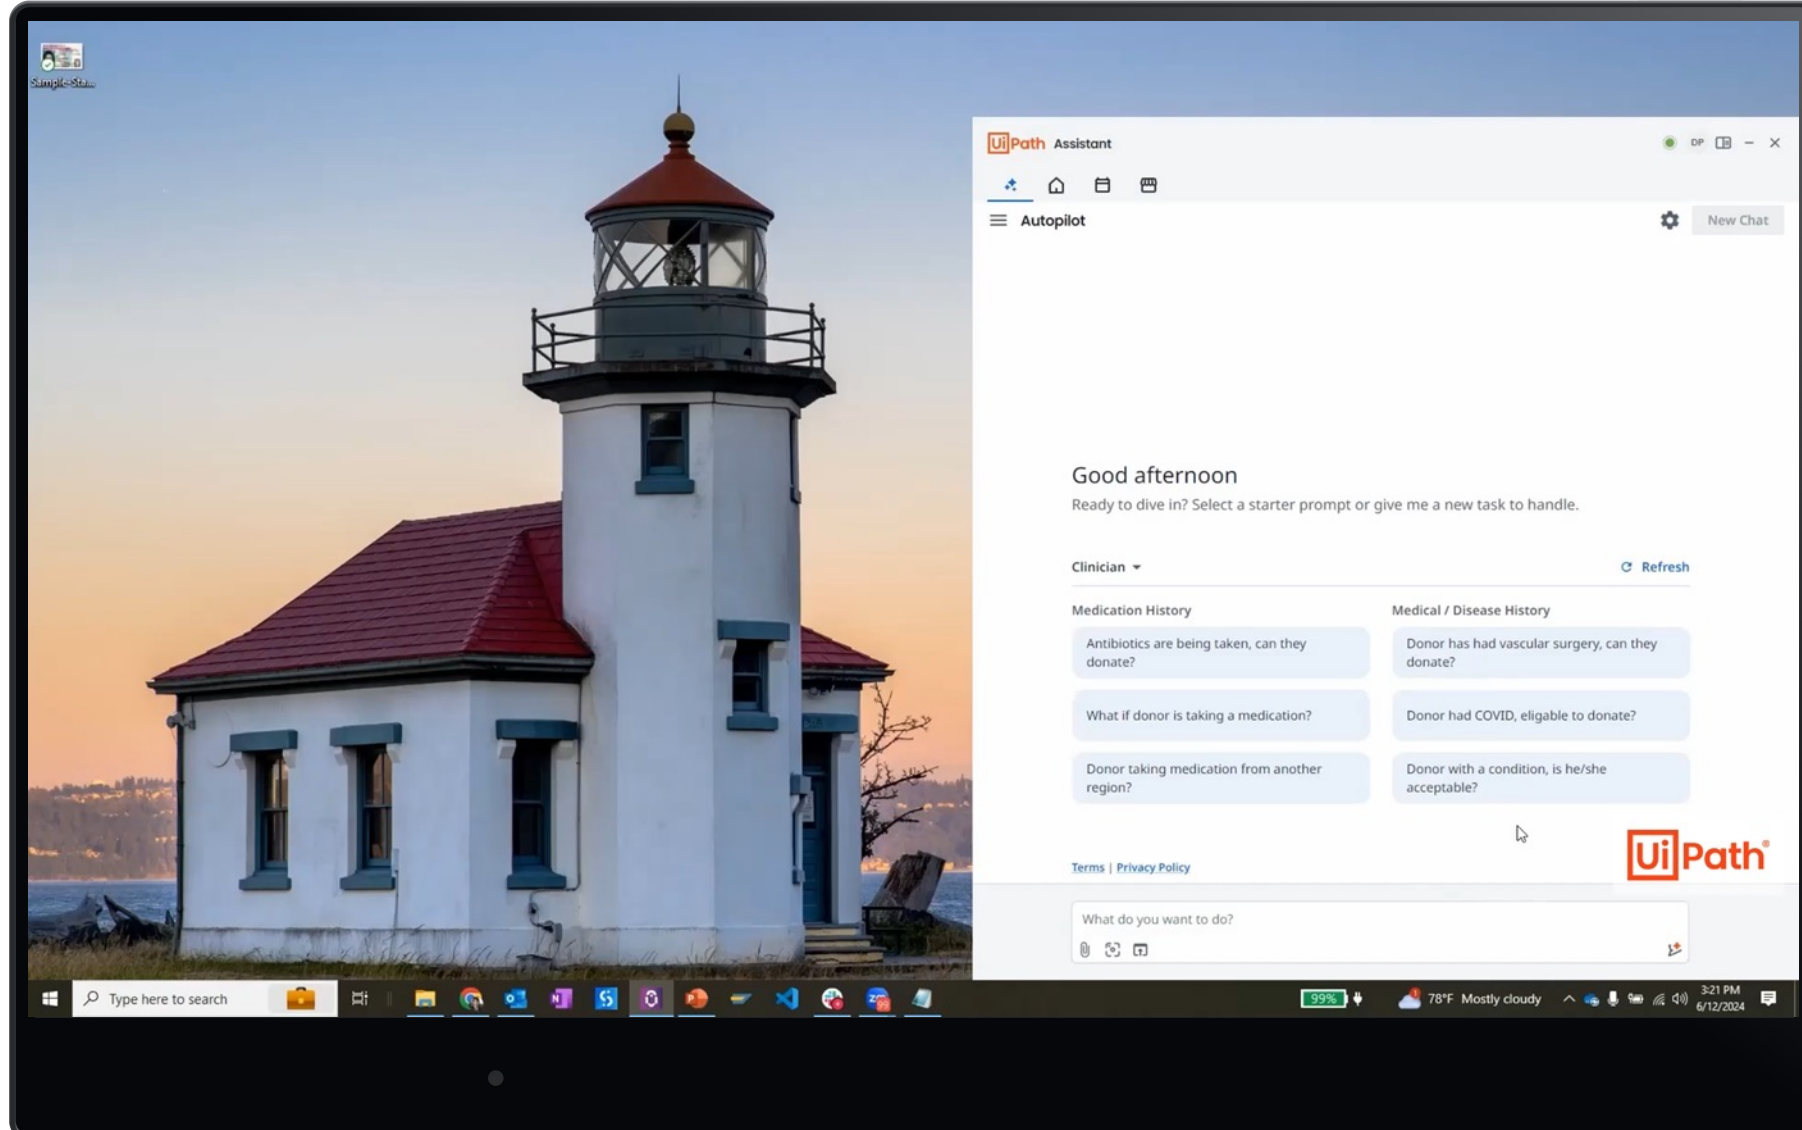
Sample-Sta...

UiPath Assistant

DP

Autopilot

New Chat

Good afternoon

Ready to dive in? Select a starter prompt or give me a new task to handle.

Clinician

Refresh

Medication History

Antibiotics are being taken, can they donate?

What if donor is taking a medication?

Donor taking medication from another region?

Medical / Disease History

Donor has had vascular surgery, can they donate?

Donor had COVID, eligable to donate?

Donor with a condition, is he/she acceptable?

Terms | Privacy Policy

UiPath

What do you want to do?

Type here to search

99%

78°F Mostly cloudy

3:21 PM
6/12/2024